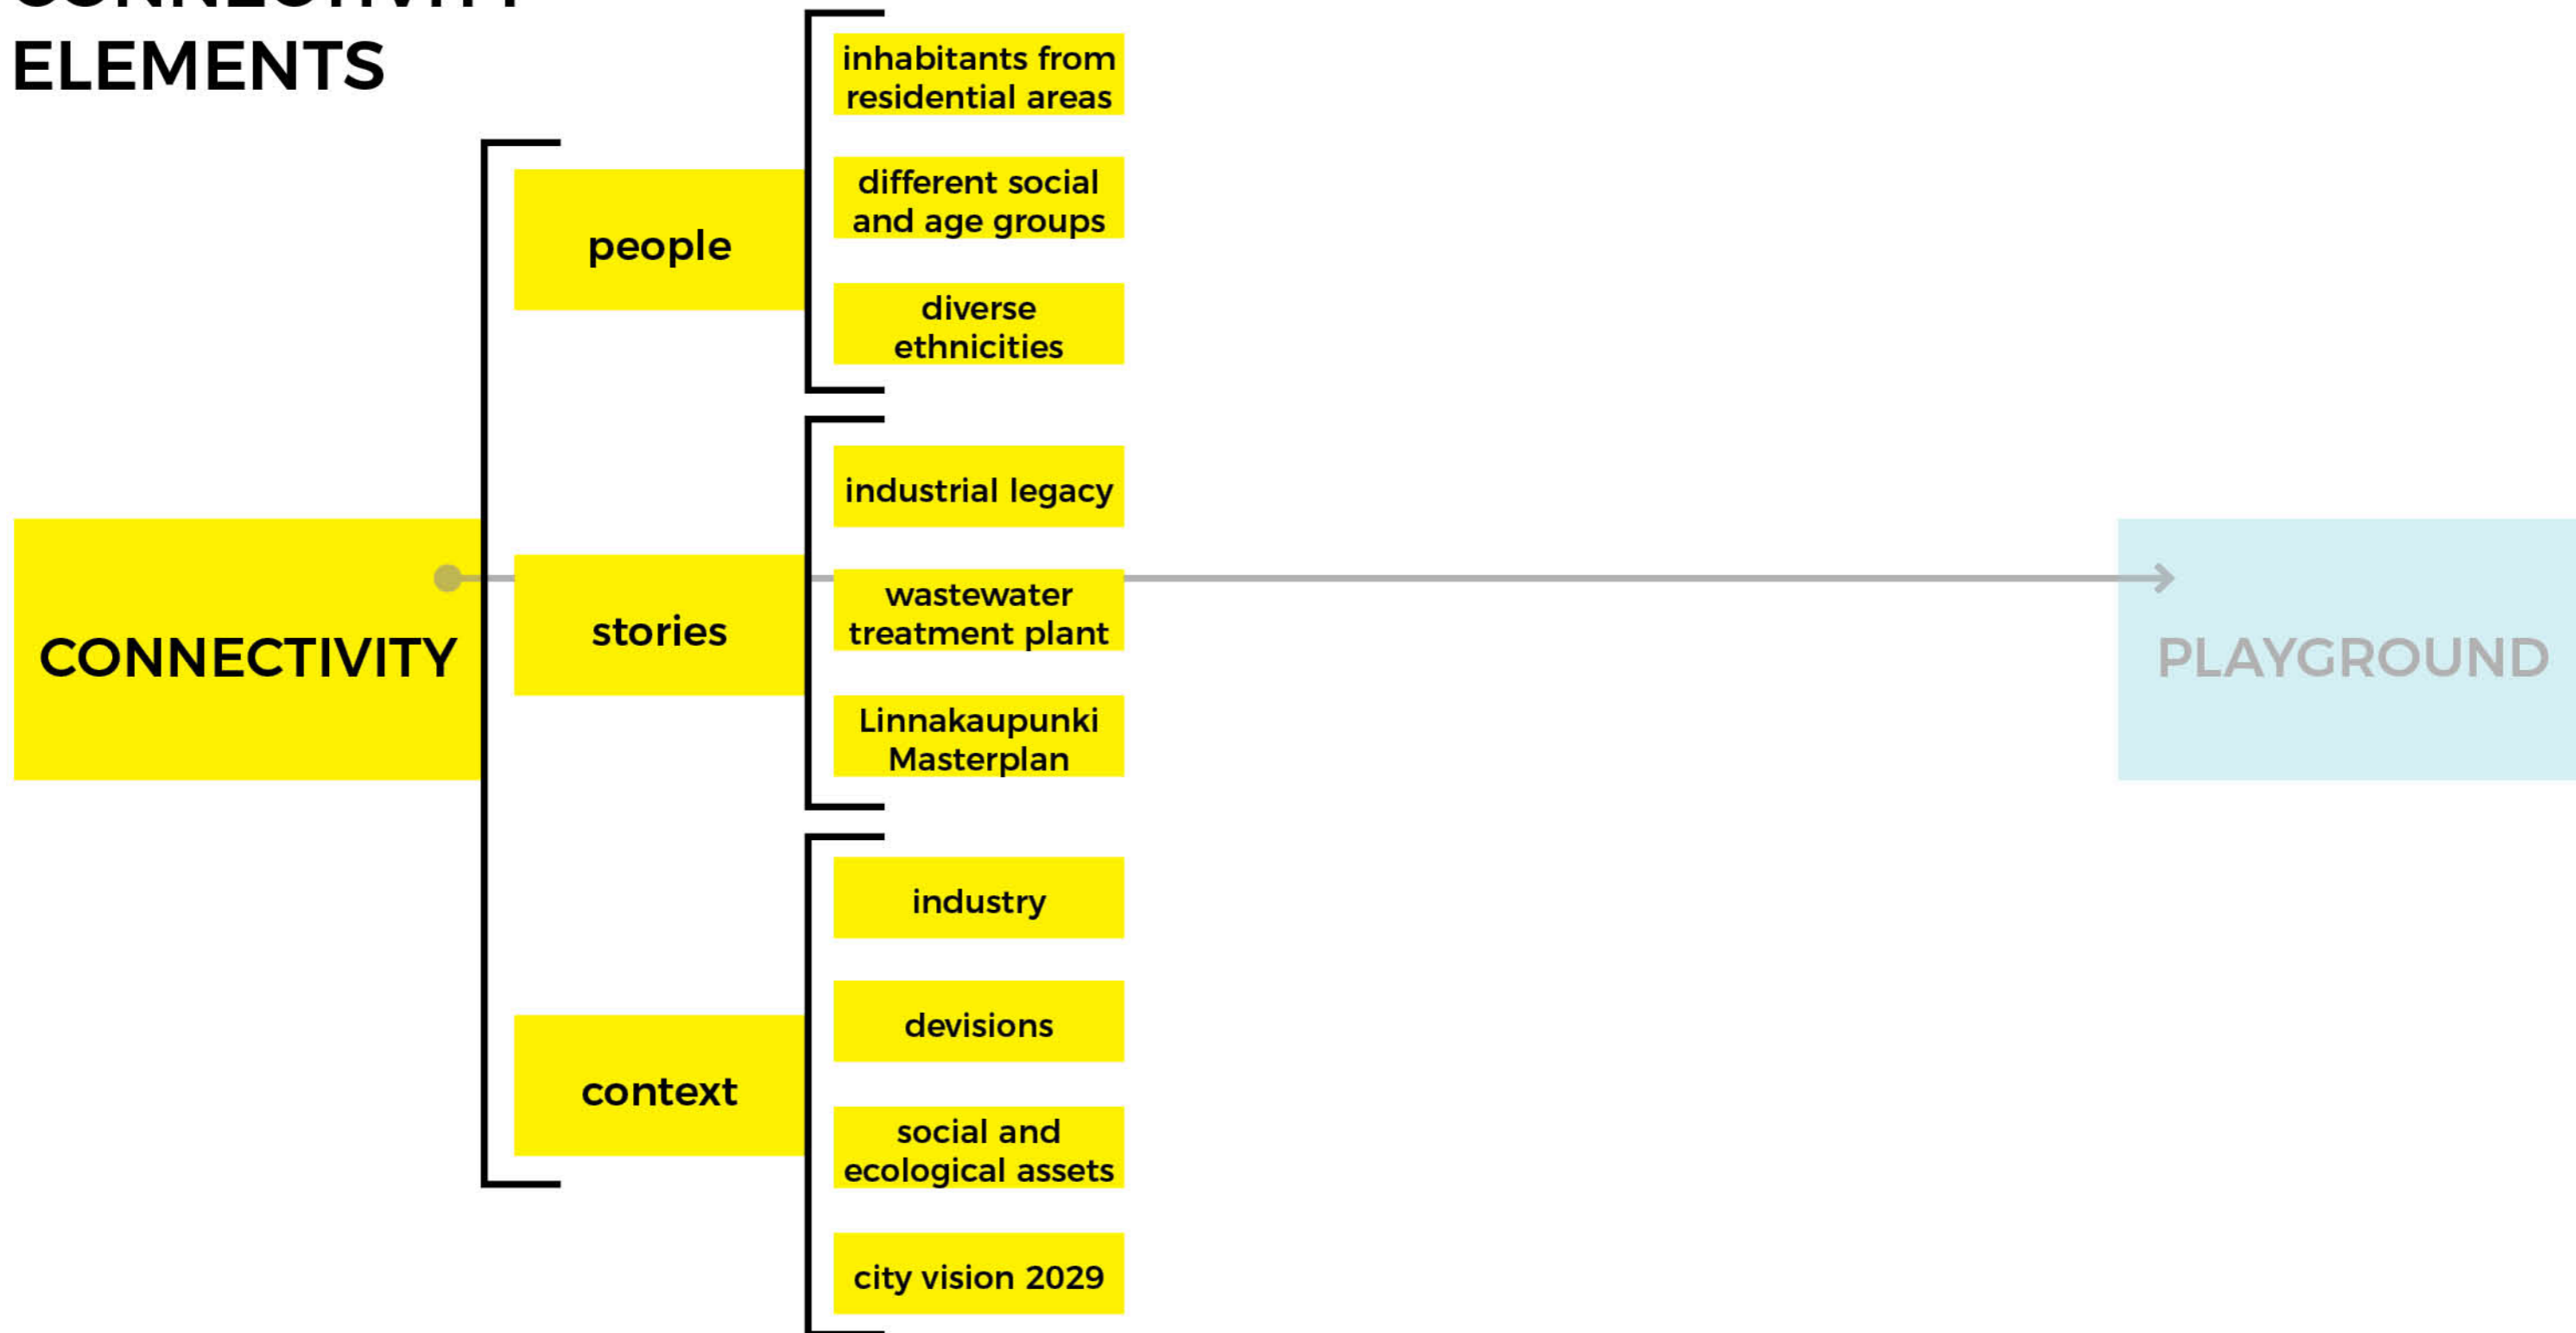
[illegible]
ELEMENTS

CONNECTIVITY

people

inhabitants from residential areas

different social and age groups

diverse ethnicities

stories

industrial legacy

wastewater treatment plant

Linnakaupunki Masterplan

context

industry

devisions

social and ecological assets

city vision 2029

PLAYGROUND